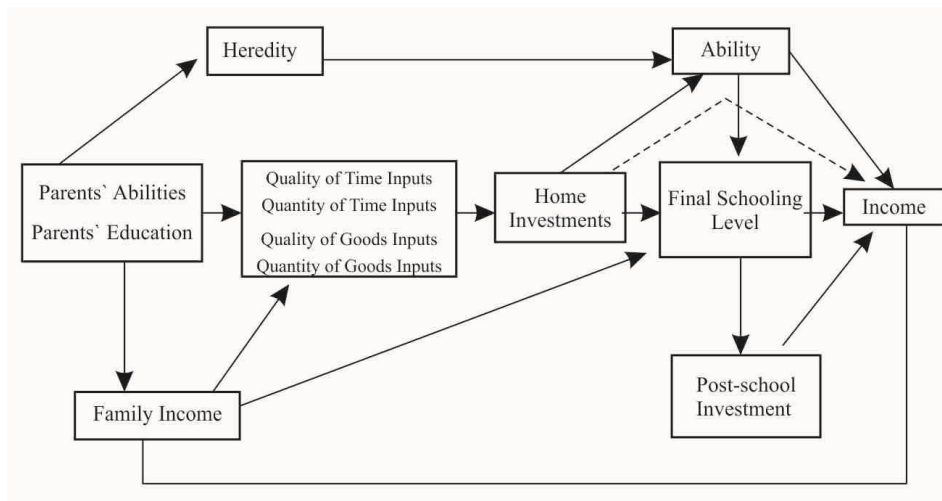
Heredity

Ability

Parents` Abilities
Parents` Education

Quality of Time Inputs
Quantity of Time Inputs
Quality of Goods Inputs
Quantity of Goods Inputs

Home Investments

Final Schooling Level

Income

Post-school Investment

Family Income